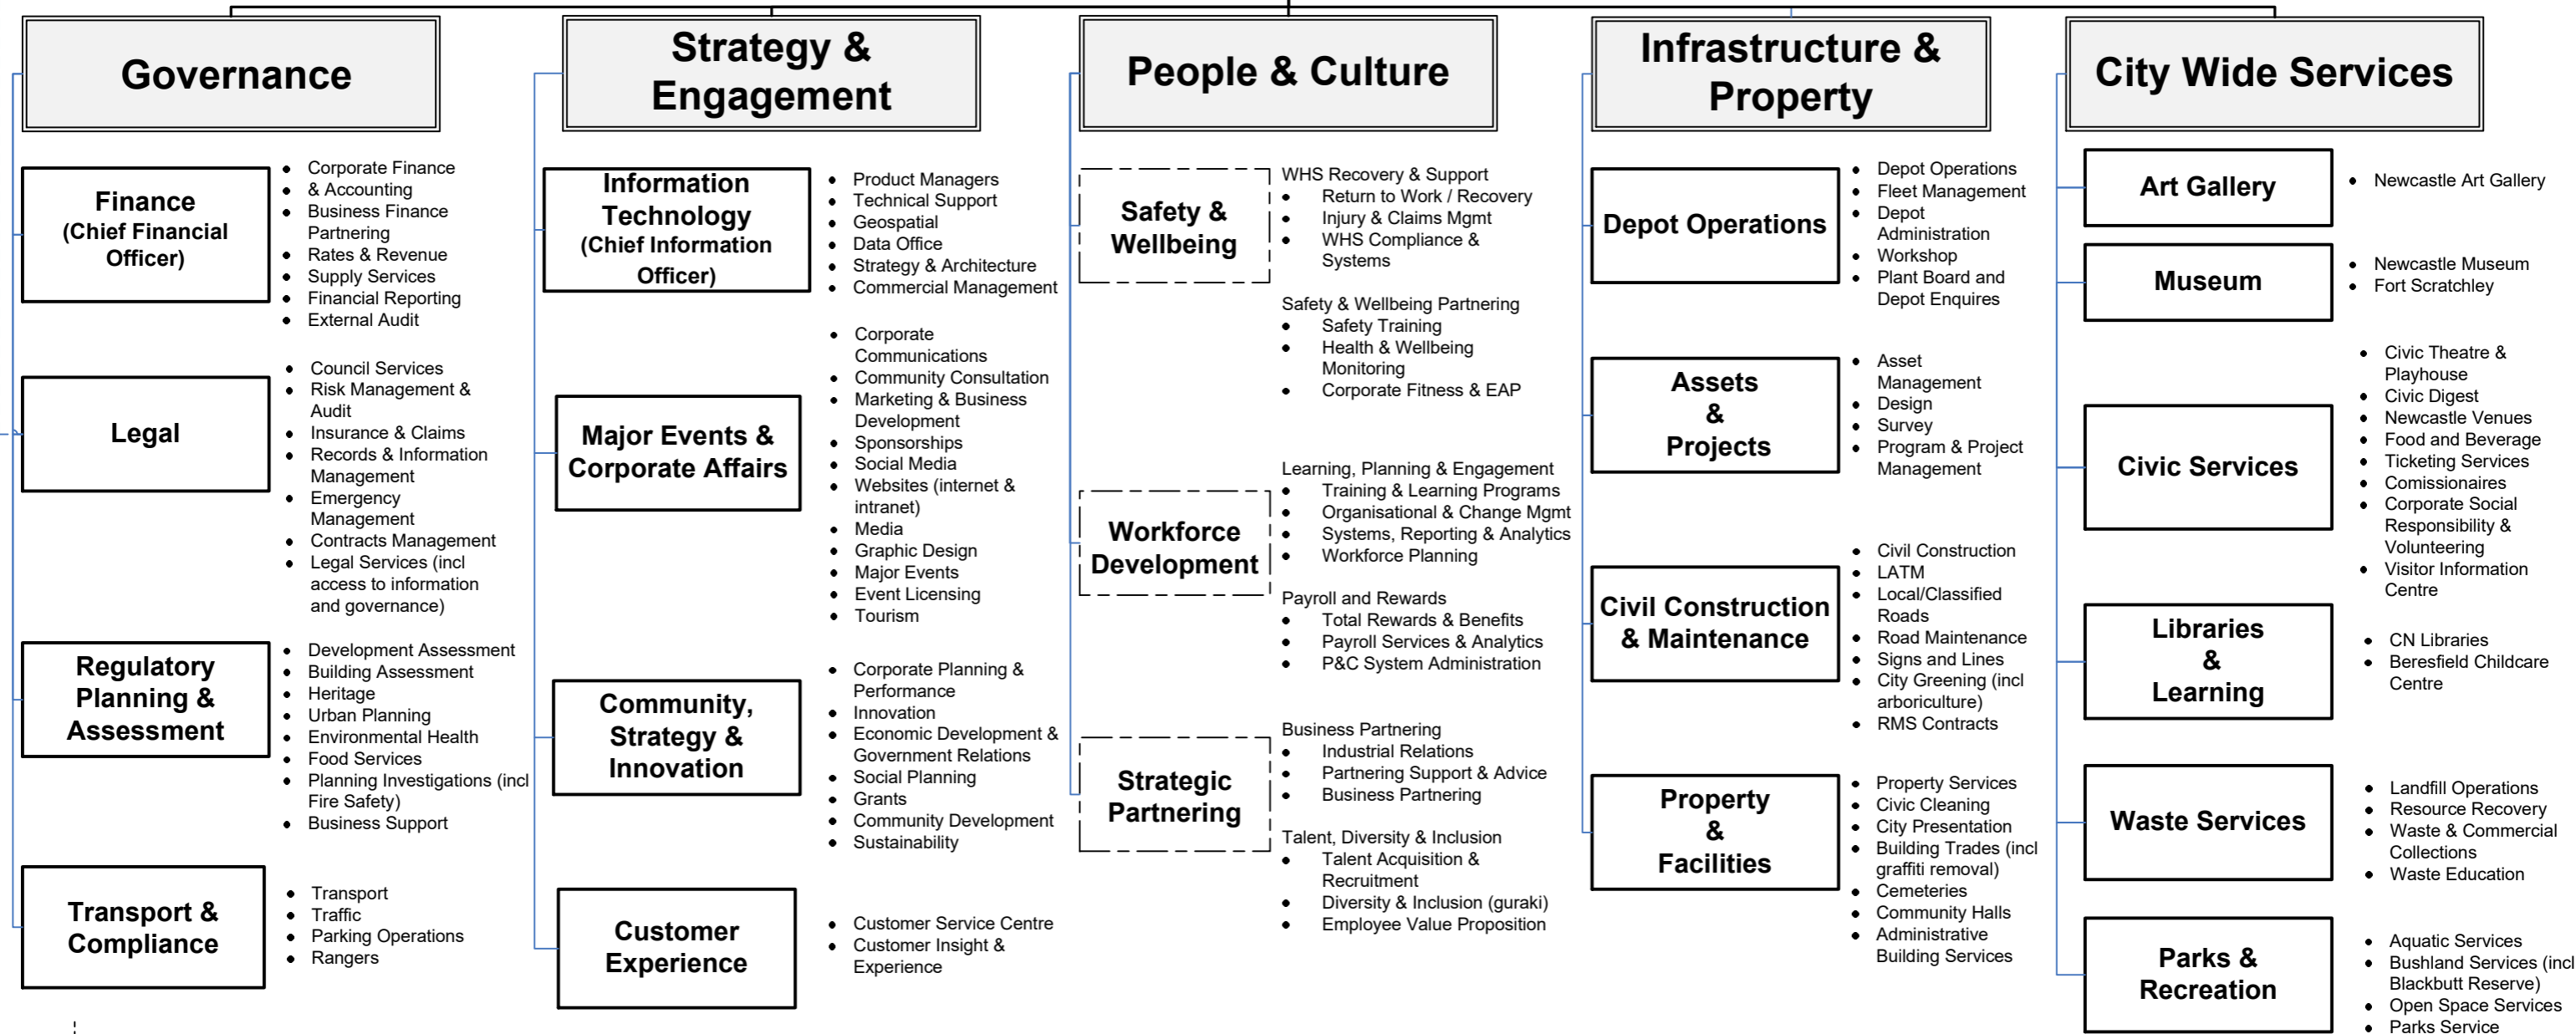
Governance

Finance (Chief Financial Officer)
- Corporate Finance & Accounting
- Business Finance Partnering
- Rates & Revenue
- Supply Services
- Financial Reporting
- External Audit

Legal
- Council Services
- Risk Management & Audit
- Insurance & Claims
- Records & Information Management
- Emergency Management
- Contracts Management
- Legal Services (incl access to information and governance)

Regulatory Planning & Assessment
- Development Assessment
- Building Assessment
- Heritage
- Urban Planning
- Environmental Health
- Food Services
- Planning Investigations (incl Fire Safety)
- Business Support

Transport & Compliance
- Transport
- Traffic
- Parking Operations
- Rangers

Strategy & Engagement

Information Technology (Chief Information Officer)
- Product Managers
- Technical Support
- Geospatial
- Data Office
- Strategy & Architecture
- Commercial Management

Major Events & Corporate Affairs
- Corporate Communications
- Community Consultation
- Marketing & Business Development
- Sponsorships
- Social Media
- Websites (internet & intranet)
- Media
- Graphic Design
- Major Events
- Event Licensing
- Tourism

Community, Strategy & Innovation
- Corporate Planning & Performance
- Innovation
- Economic Development & Government Relations
- Social Planning
- Grants
- Community Development
- Sustainability

Customer Experience
- Customer Service Centre
- Customer Insight & Experience

People & Culture

Safety & Wellbeing
WHS Recovery & Support
- Return to Work / Recovery
- Injury & Claims Mgmt
- WHS Compliance & Systems

Safety & Wellbeing Partnering
- Safety Training
- Health & Wellbeing Monitoring
- Corporate Fitness & EAP

Workforce Development
Learning, Planning & Engagement
- Training & Learning Programs
- Organisational & Change Mgmt
- Systems, Reporting & Analytics
- Workforce Planning

Payroll and Rewards
- Total Rewards & Benefits
- Payroll Services & Analytics
- P&C System Administration

Strategic Partnering
Business Partnering
- Industrial Relations
- Partnering Support & Advice
- Business Partnering

Talent, Diversity & Inclusion
- Talent Acquisition & Recruitment
- Diversity & Inclusion (guraki)
- Employee Value Proposition

Infrastructure & Property

Depot Operations
- Depot Operations
- Fleet Management
- Depot Administration
- Workshop
- Plant Board and Depot Enquires

Assets & Projects
- Asset Management
- Design
- Survey
- Program & Project Management

Civil Construction & Maintenance
- Civil Construction
- LATM
- Local/Classified Roads
- Road Maintenance
- Signs and Lines
- City Greening (incl arboriculture)
- RMS Contracts

Property & Facilities
- Property Services
- Civic Cleaning
- City Presentation
- Building Trades (incl graffiti removal)
- Cemeteries
- Community Halls
- Administrative Building Services

City Wide Services

Art Gallery
- Newcastle Art Gallery

Museum
- Newcastle Museum
- Fort Scratchley

Civic Services
- Civic Theatre & Playhouse
- Civic Digest
- Newcastle Venues
- Food and Beverage
- Ticketing Services
- Comissionaires
- Corporate Social Responsibility & Volunteering
- Visitor Information Centre

Libraries & Learning
- CN Libraries
- Beresfield Childcare Centre

Waste Services
- Landfill Operations
- Resource Recovery
- Waste & Commercial Collections
- Waste Education

Parks & Recreation
- Aquatic Services
- Bushland Services (incl Blackbutt Reserve)
- Open Space Services
- Parks Service